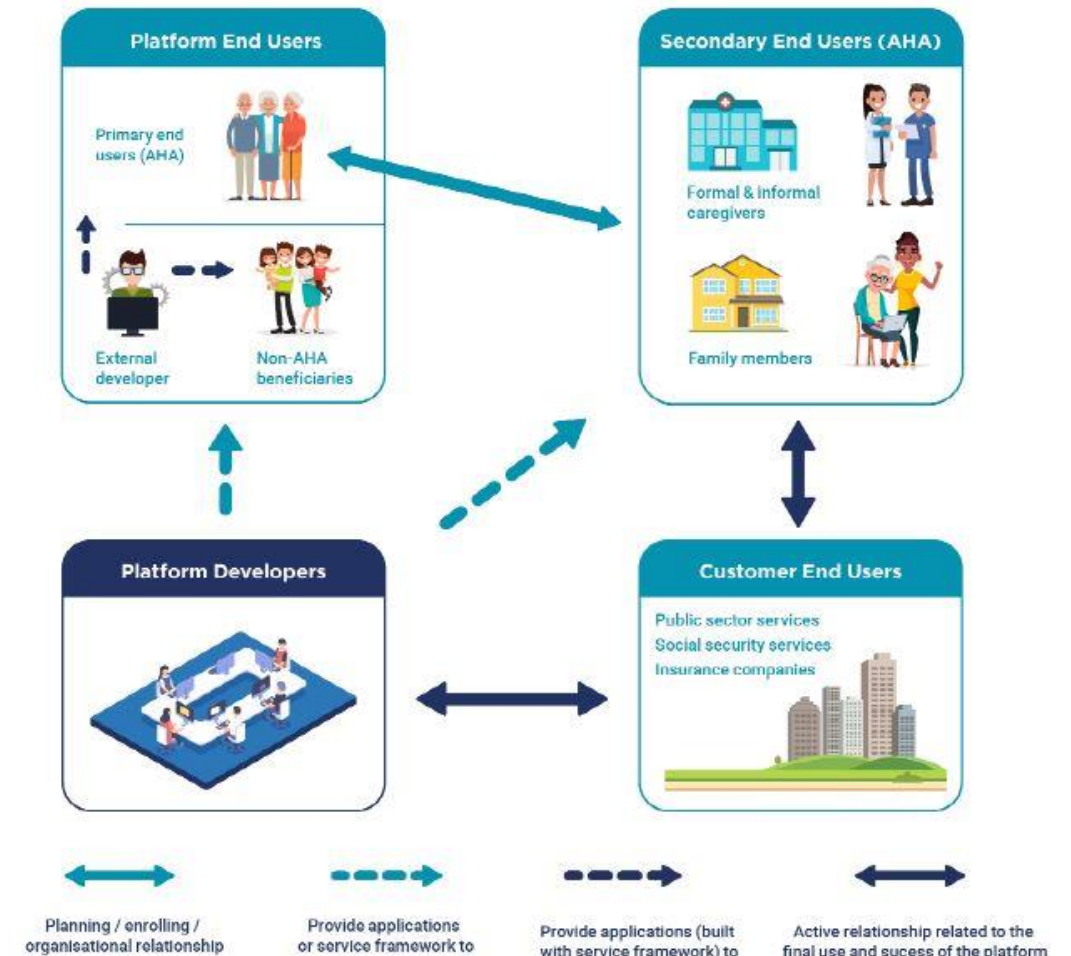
Platform End Users

Primary end users (AHA)

External developer

Non-AHA beneficiaries

Secondary End Users (AHA)

Formal & informal caregivers

Family members

Platform Developers

Customer End Users

Public sector services
Social security services
Insurance companies

Planning / enrolling / organisational relationship

Provide applications or service framework to

Provide applications (built with service framework) to

Active relationship related to the final use and sucess of the platform